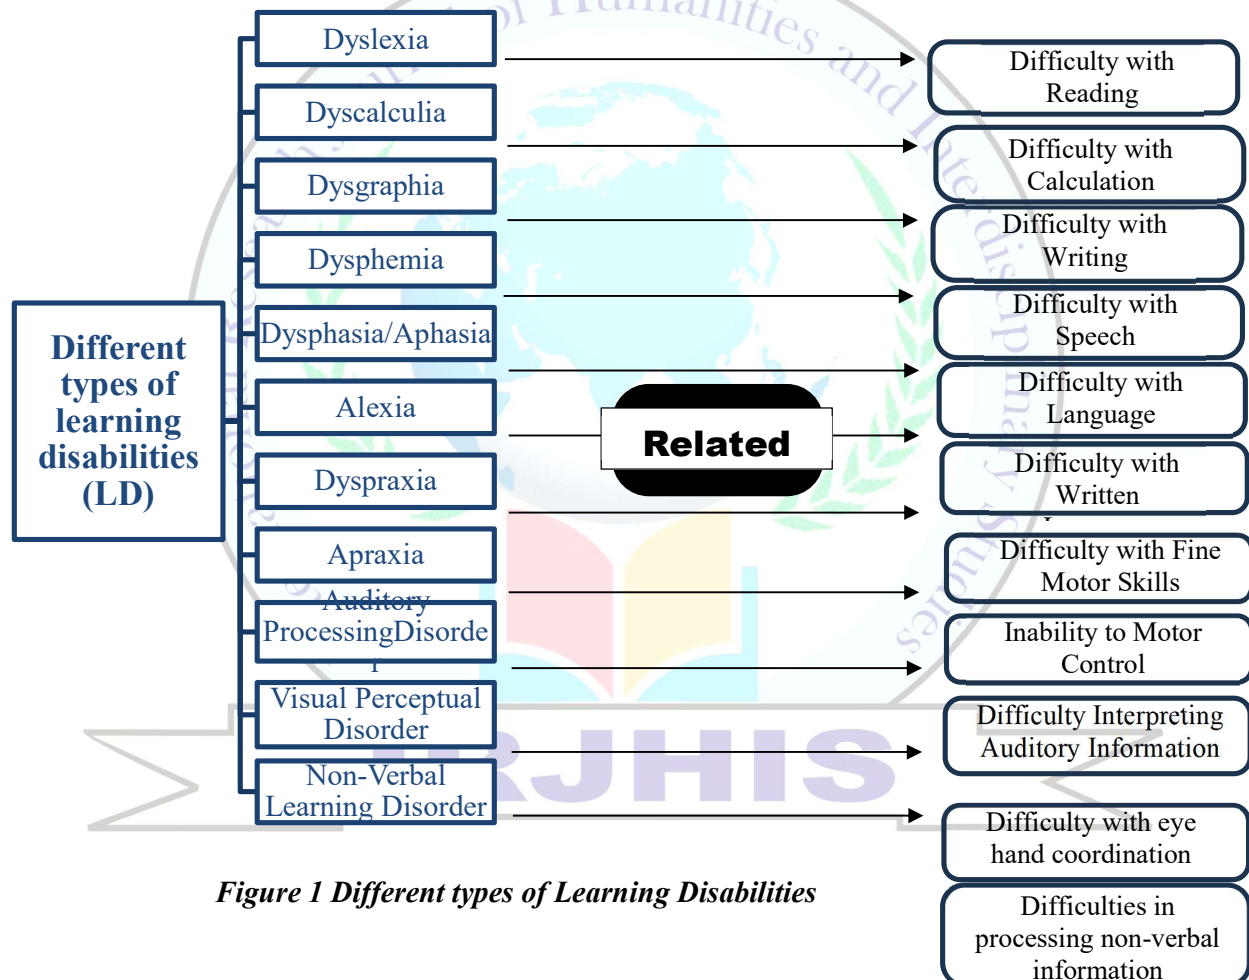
Different types of learning disabilities (LD)

Dyslexia
Dyscalculia
Dysgraphia
Dysphemia
Dysphasia/Aphasia
Alexia
Dyspraxia
Apraxia
Auditory ProcessingDisorder
Visual Perceptual Disorder
Non-Verbal Learning Disorder

Related

Difficulty with Reading
Difficulty with Calculation
Difficulty with Writing
Difficulty with Speech
Difficulty with Language
Difficulty with Written
Difficulty with Fine Motor Skills
Inability to Motor Control
Difficulty Interpreting Auditory Information
Difficulty with eye hand coordination
Difficulties in processing non-verbal information

IRJHIS

Figure 1 Different types of Learning Disabilities